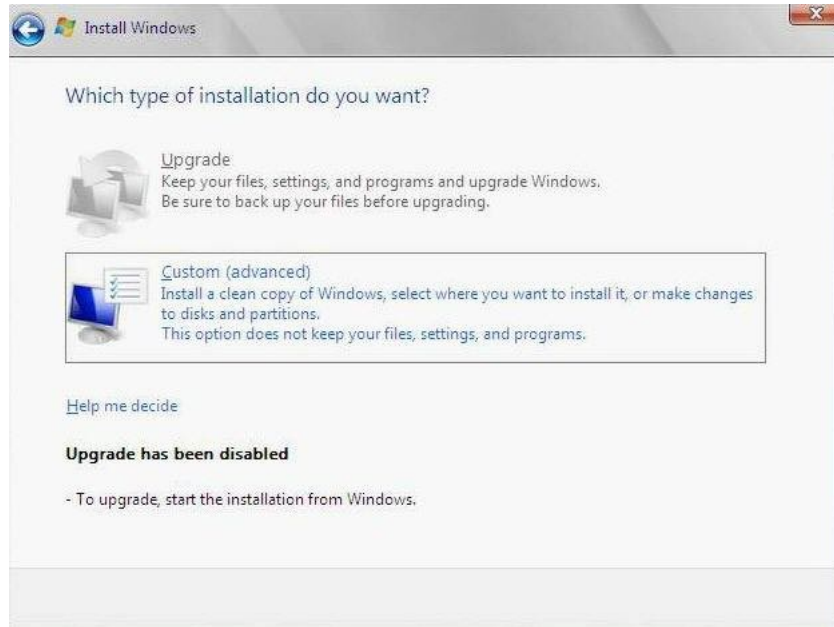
Install Windows

Which type of installation do you want?

Upgrade
Keep your files, settings, and programs and upgrade Windows.
Be sure to back up your files before upgrading.

Custom (advanced)
Install a clean copy of Windows, select where you want to install it, or make changes to disks and partitions.
This option does not keep your files, settings, and programs.

Help me decide

Upgrade has been disabled

- To upgrade, start the installation from Windows.